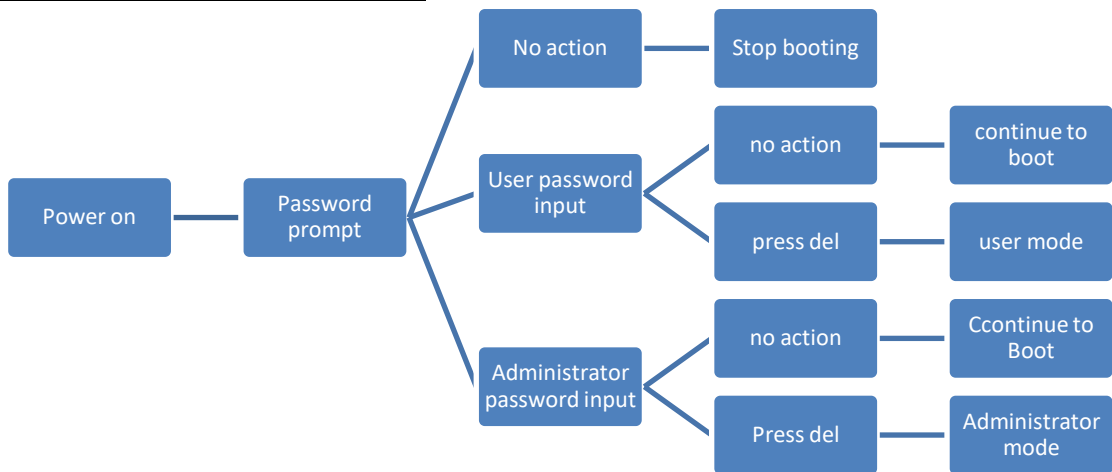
Power on

Password prompt

No action

Stop booting

User password input

no action

continue to boot

press del

user mode

Administrator password input

no action

Ccontinue to Boot

Press del

Administrator mode